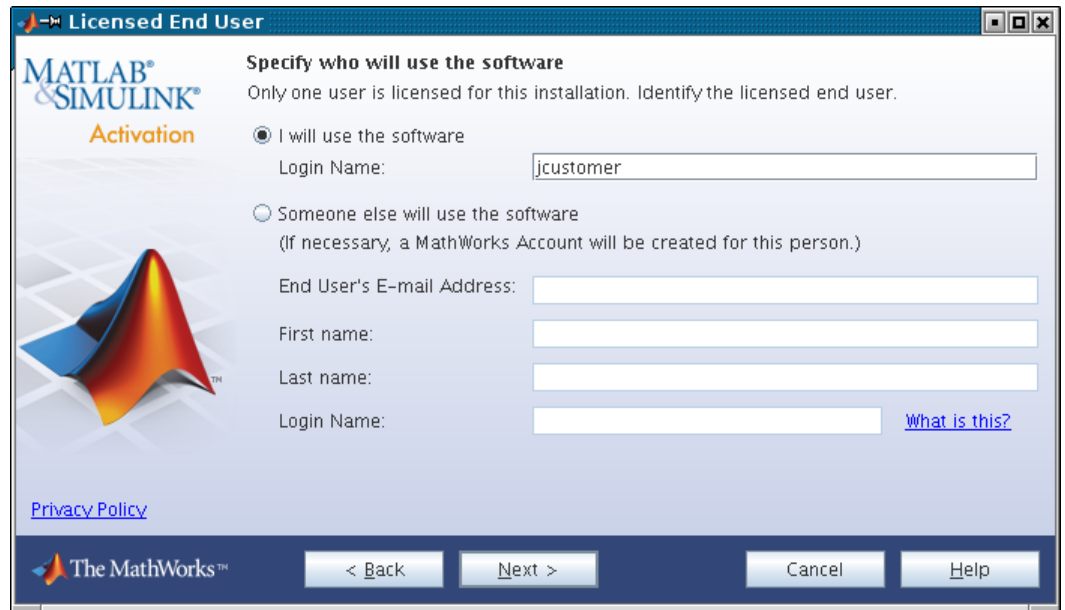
Licensed End User

MATLAB® &SIMULINK®
Activation

Specify who will use the software
Only one user is licensed for this installation. Identify the licensed end user.

I will use the software
Login Name: jcustomer

Someone else will use the software
(If necessary, a MathWorks Account will be created for this person.)

End User's E-mail Address:
First name:
Last name:
Login Name: What is this?

TM

Privacy Policy

The MathWorks™

< Back
Next >
Cancel
Help